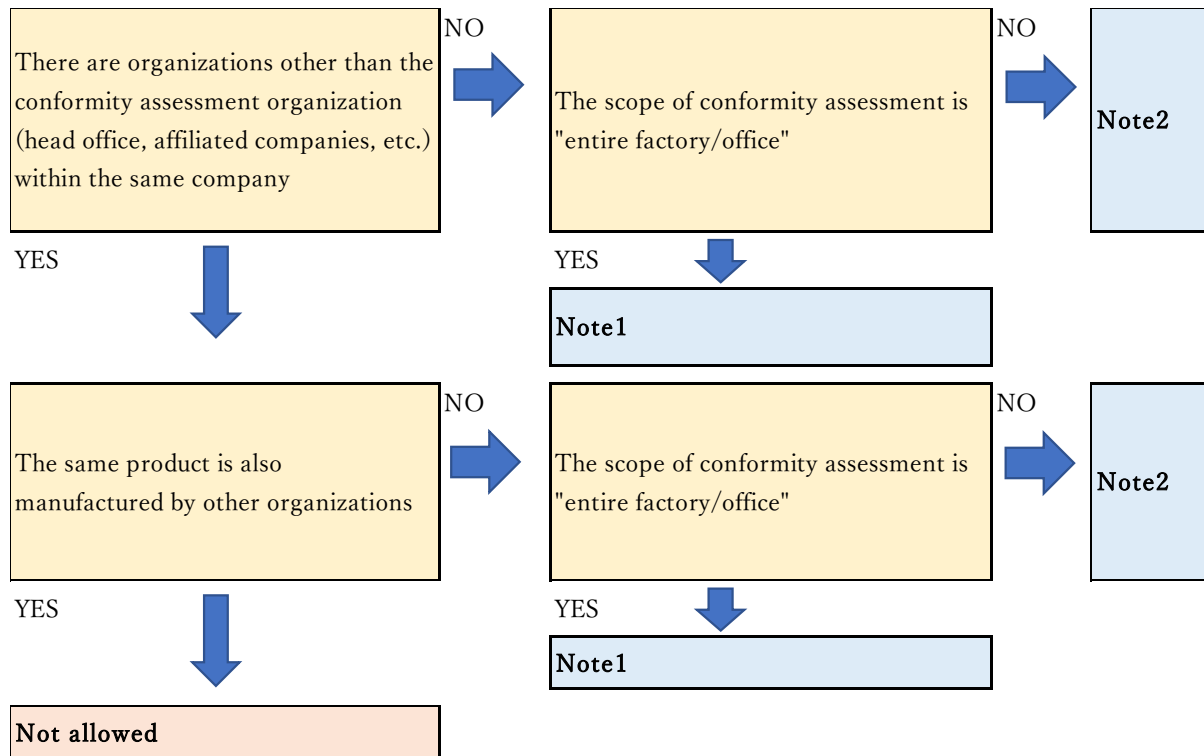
There are organizations other than the conformity assessment organization (head office, affiliated companies, etc.) within the same company

NO

The scope of conformity assessment is "entire factory/office"

NO

Note2

YES

YES

Note1

The same product is also manufactured by other organizations

NO

The scope of conformity assessment is "entire factory/office"

NO

Note2

YES

YES

Note1

Not allowed